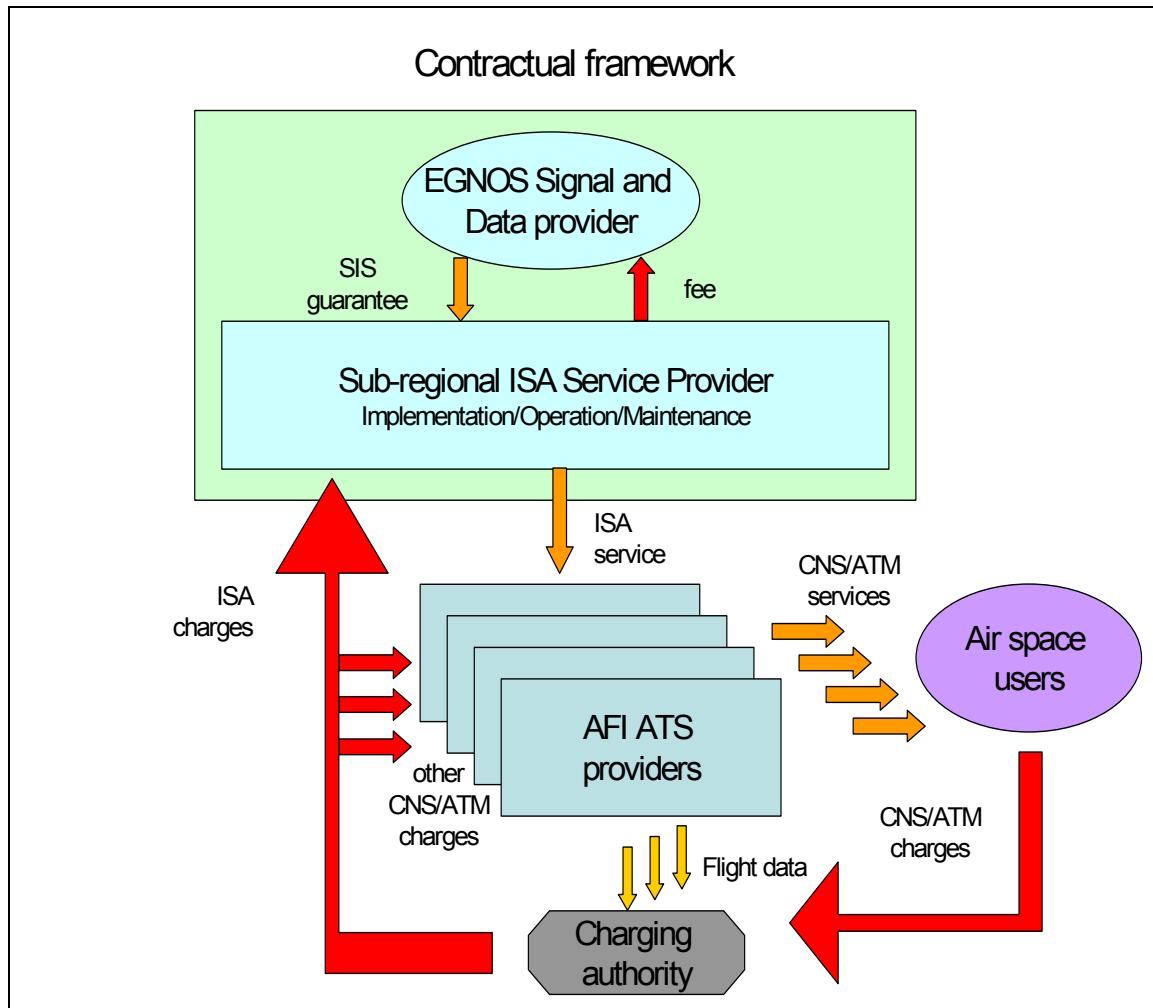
Contractual framework

EGNOS Signal and Data provider

SIS guarantee

fee

Sub-regional ISA Service Provider
Implementation/Operation/Maintenance

ISA service

ISA charges

CNS/ATM services

Air space users

AFI ATS providers

other CNS/ATM charges

CNS/ATM charges

Flight data

Charging authority